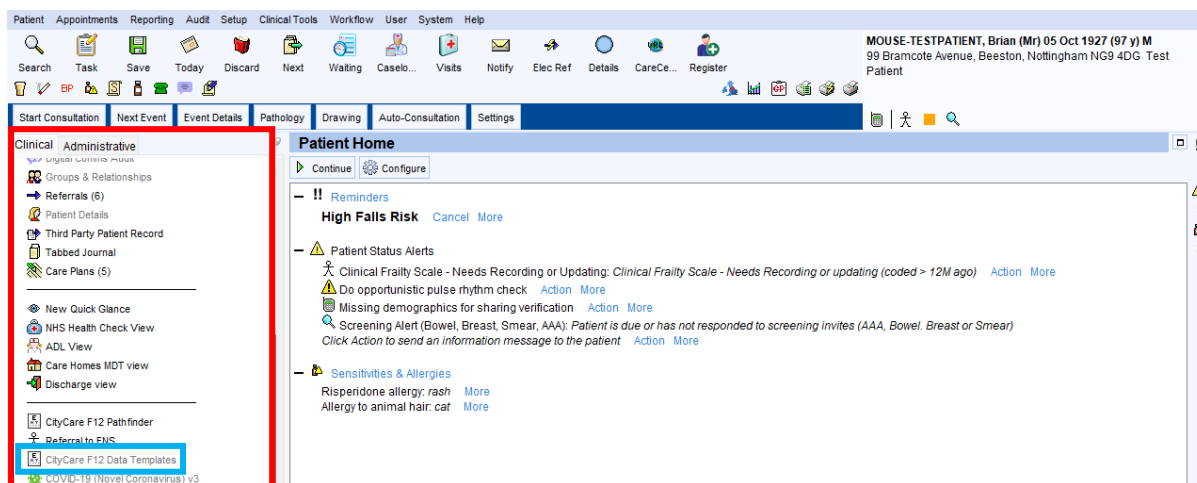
Patient Appointments Reporting Audit Setup Clinical Tools Workflow User System Help

Search Task Save Today Discard Next Waiting Caselo... Visits Notify Elec Ref Details CareCe... Register

MOUSE-TESTPATIENT, Brian (Mr) 05 Oct 1927 (97 y) M
99 Bramcote Avenue, Beeston, Nottingham NG9 4DG Test Patient

Start Consultation | Next Event | Event Details | Pathology | Drawing | Auto-Consultation | Settings

Clinical Administrative

Digital Comms Audit
Groups & Relationships
Referrals (6)
Patient Details
Third Party Patient Record
Tabbed Journal
Care Plans (5)

New Quick Glance
NHS Health Check View
ADL View
Care Homes MDT view
Discharge view

CityCare F12 Pathfinder
Referral to ENS
CityCare F12 Data Templates
COVID-19 (Novel Coronavirus) v3

Patient Home

Continue Configure

— !! Reminders
High Falls Risk Cancel More

— Patient Status Alerts
Clinical Frailty Scale - Needs Recording or Updating: *Clinical Frailty Scale - Needs Recording or updating (coded > 12M ago)* Action More
Do opportunistic pulse rhythm check Action More
Missing demographics for sharing verification Action More
Screening Alert (Bowel, Breast, Smear, AAA): *Patient is due or has not responded to screening invites (AAA, Bowel. Breast or Smear)*
*Click Action to send an information message to the patient* Action More

— Sensitivities & Allergies
Risperidone allergy: *rash* More
Allergy to animal hair: *cat* More